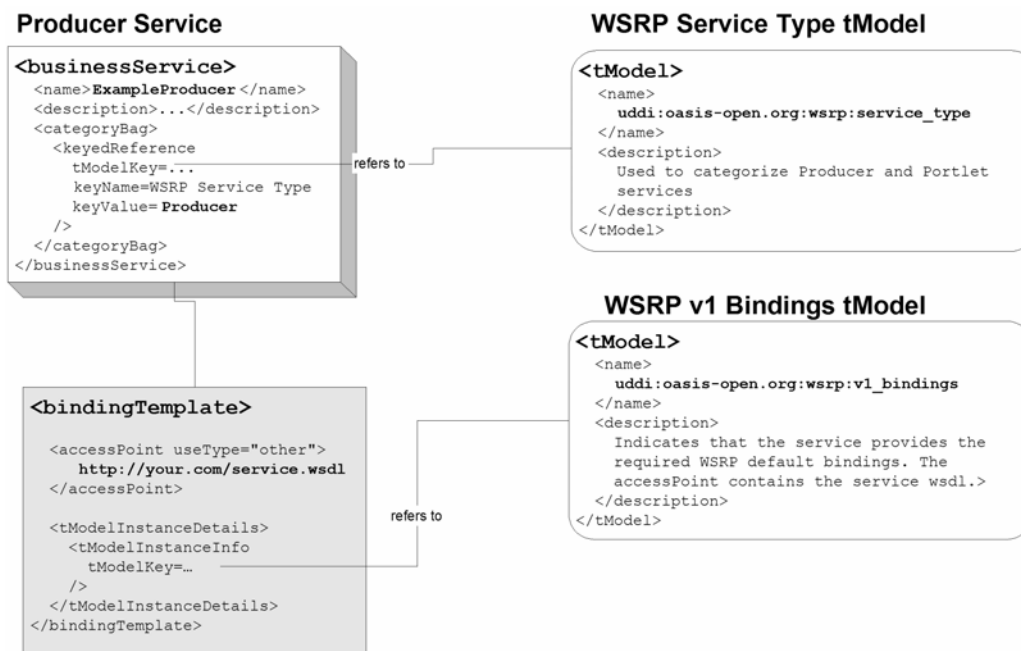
Producer Service

<businessService>
<name>ExampleProducer</name>
<description>...</description>
<categoryBag>
<keyedReference
tModelKey=...
keyName=WSRP Service Type
keyValue= Producer
/>
</categoryBag>
</businessService>

refers to

WSRP Service Type tModel

<tModel>
<name>
uddi:oasis-open.org:wsrp:service_type
</name>
<description>
Used to categorize Producer and Portlet services
</description>
</tModel>

WSRP v1 Bindings tModel

<tModel>
<name>
uddi:oasis-open.org:wsrp:v1_bindings
</name>
<description>
Indicates that the service provides the required WSRP default bindings. The accessPoint contains the service wsdl.>
</description>
</tModel>

<bindingTemplate>

<accessPoint useType="other">
http://your.com/service.wsdl
</accessPoint>

<tModelInstanceDetails>
<tModelInstanceInfo
tModelKey=…
/>
</tModelInstanceDetails>
</bindingTemplate>

refers to